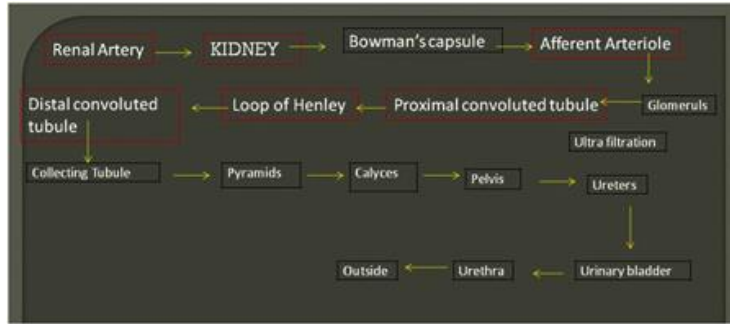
Renal Artery
KIDNEY
Bowman's capsule
Afferent Arteriole
Glomeruls
Proximal convoluted tubule
Loop of Henley
Distal convoluted tubule
Ultra filtration
Collecting Tubule
Pyramids
Calyces
Pelvis
Ureters
Urinary bladder
Urethra
Outside